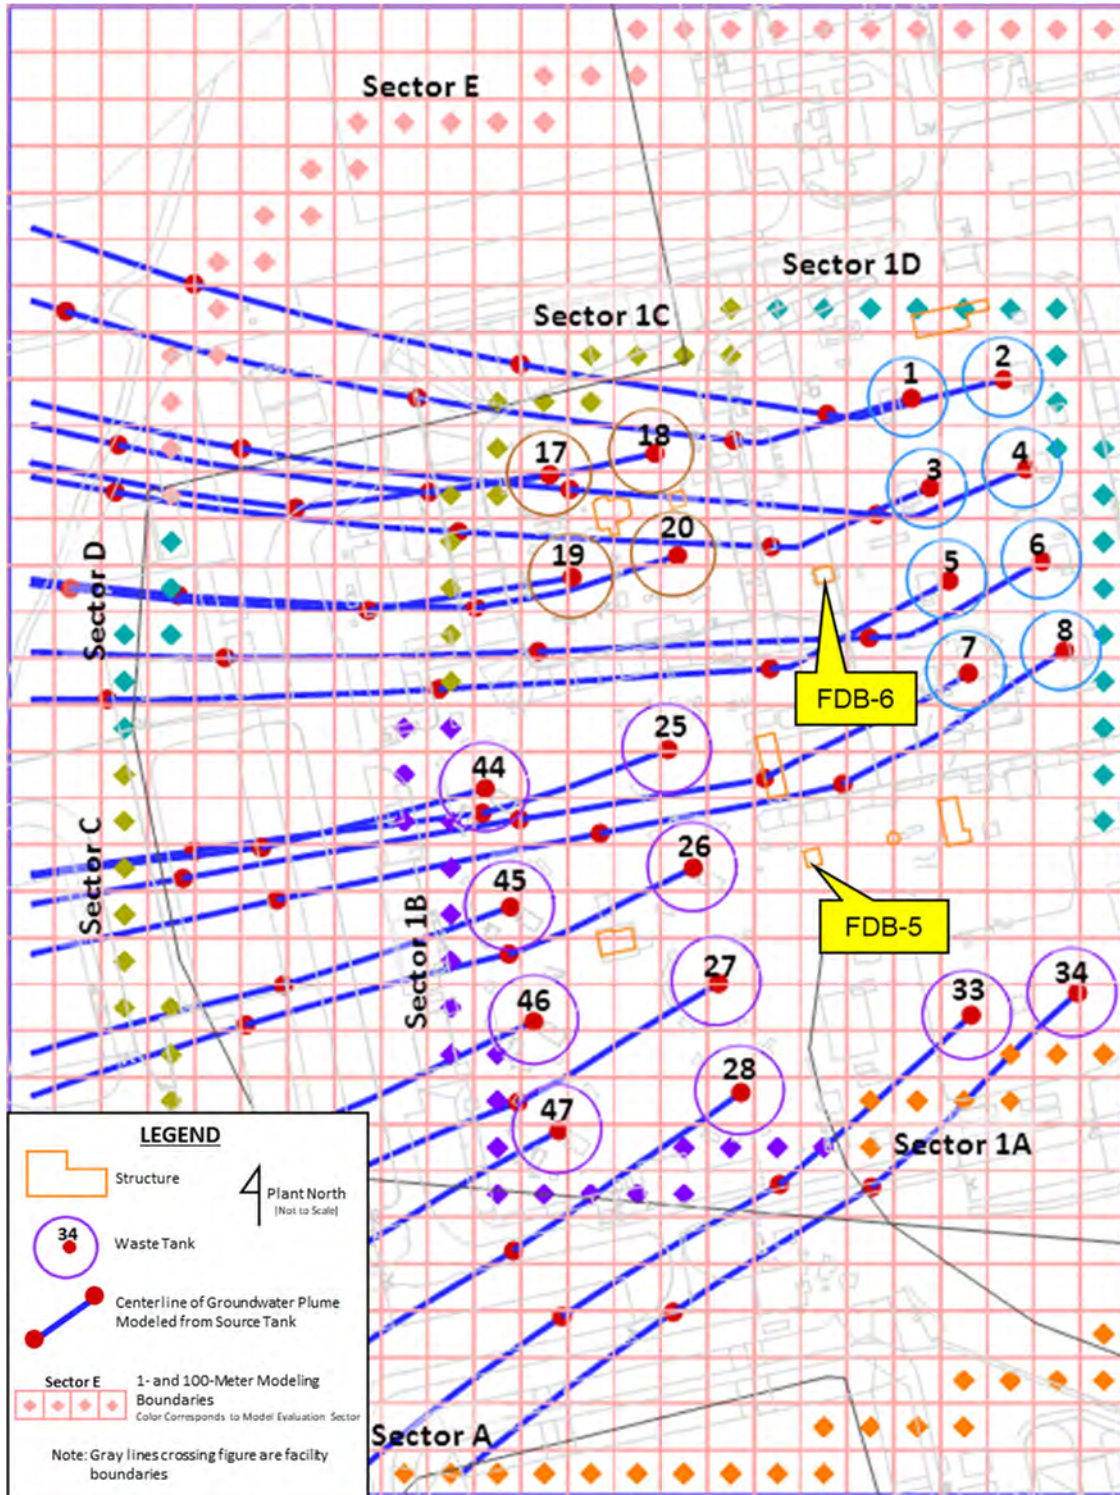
Sector E

Sector 1D

Sector 1C

1

2

17

18

3

4

Sector D

19

20

5

6

7

8

FDB-6

25

44

26

Sector C

45

Sector 1B

FDB-5

27

33

34

46

28

47

Sector 1A

Sector A

LEGEND

Structure

Plant North
(Not to Scale)

34

Waste Tank

Centerline of Groundwater Plume Modeled from Source Tank

Sector E

1- and 100-Meter Modeling Boundaries
Color Corresponds to Model Evaluation Sector

Note: Gray lines crossing figure are facility boundaries